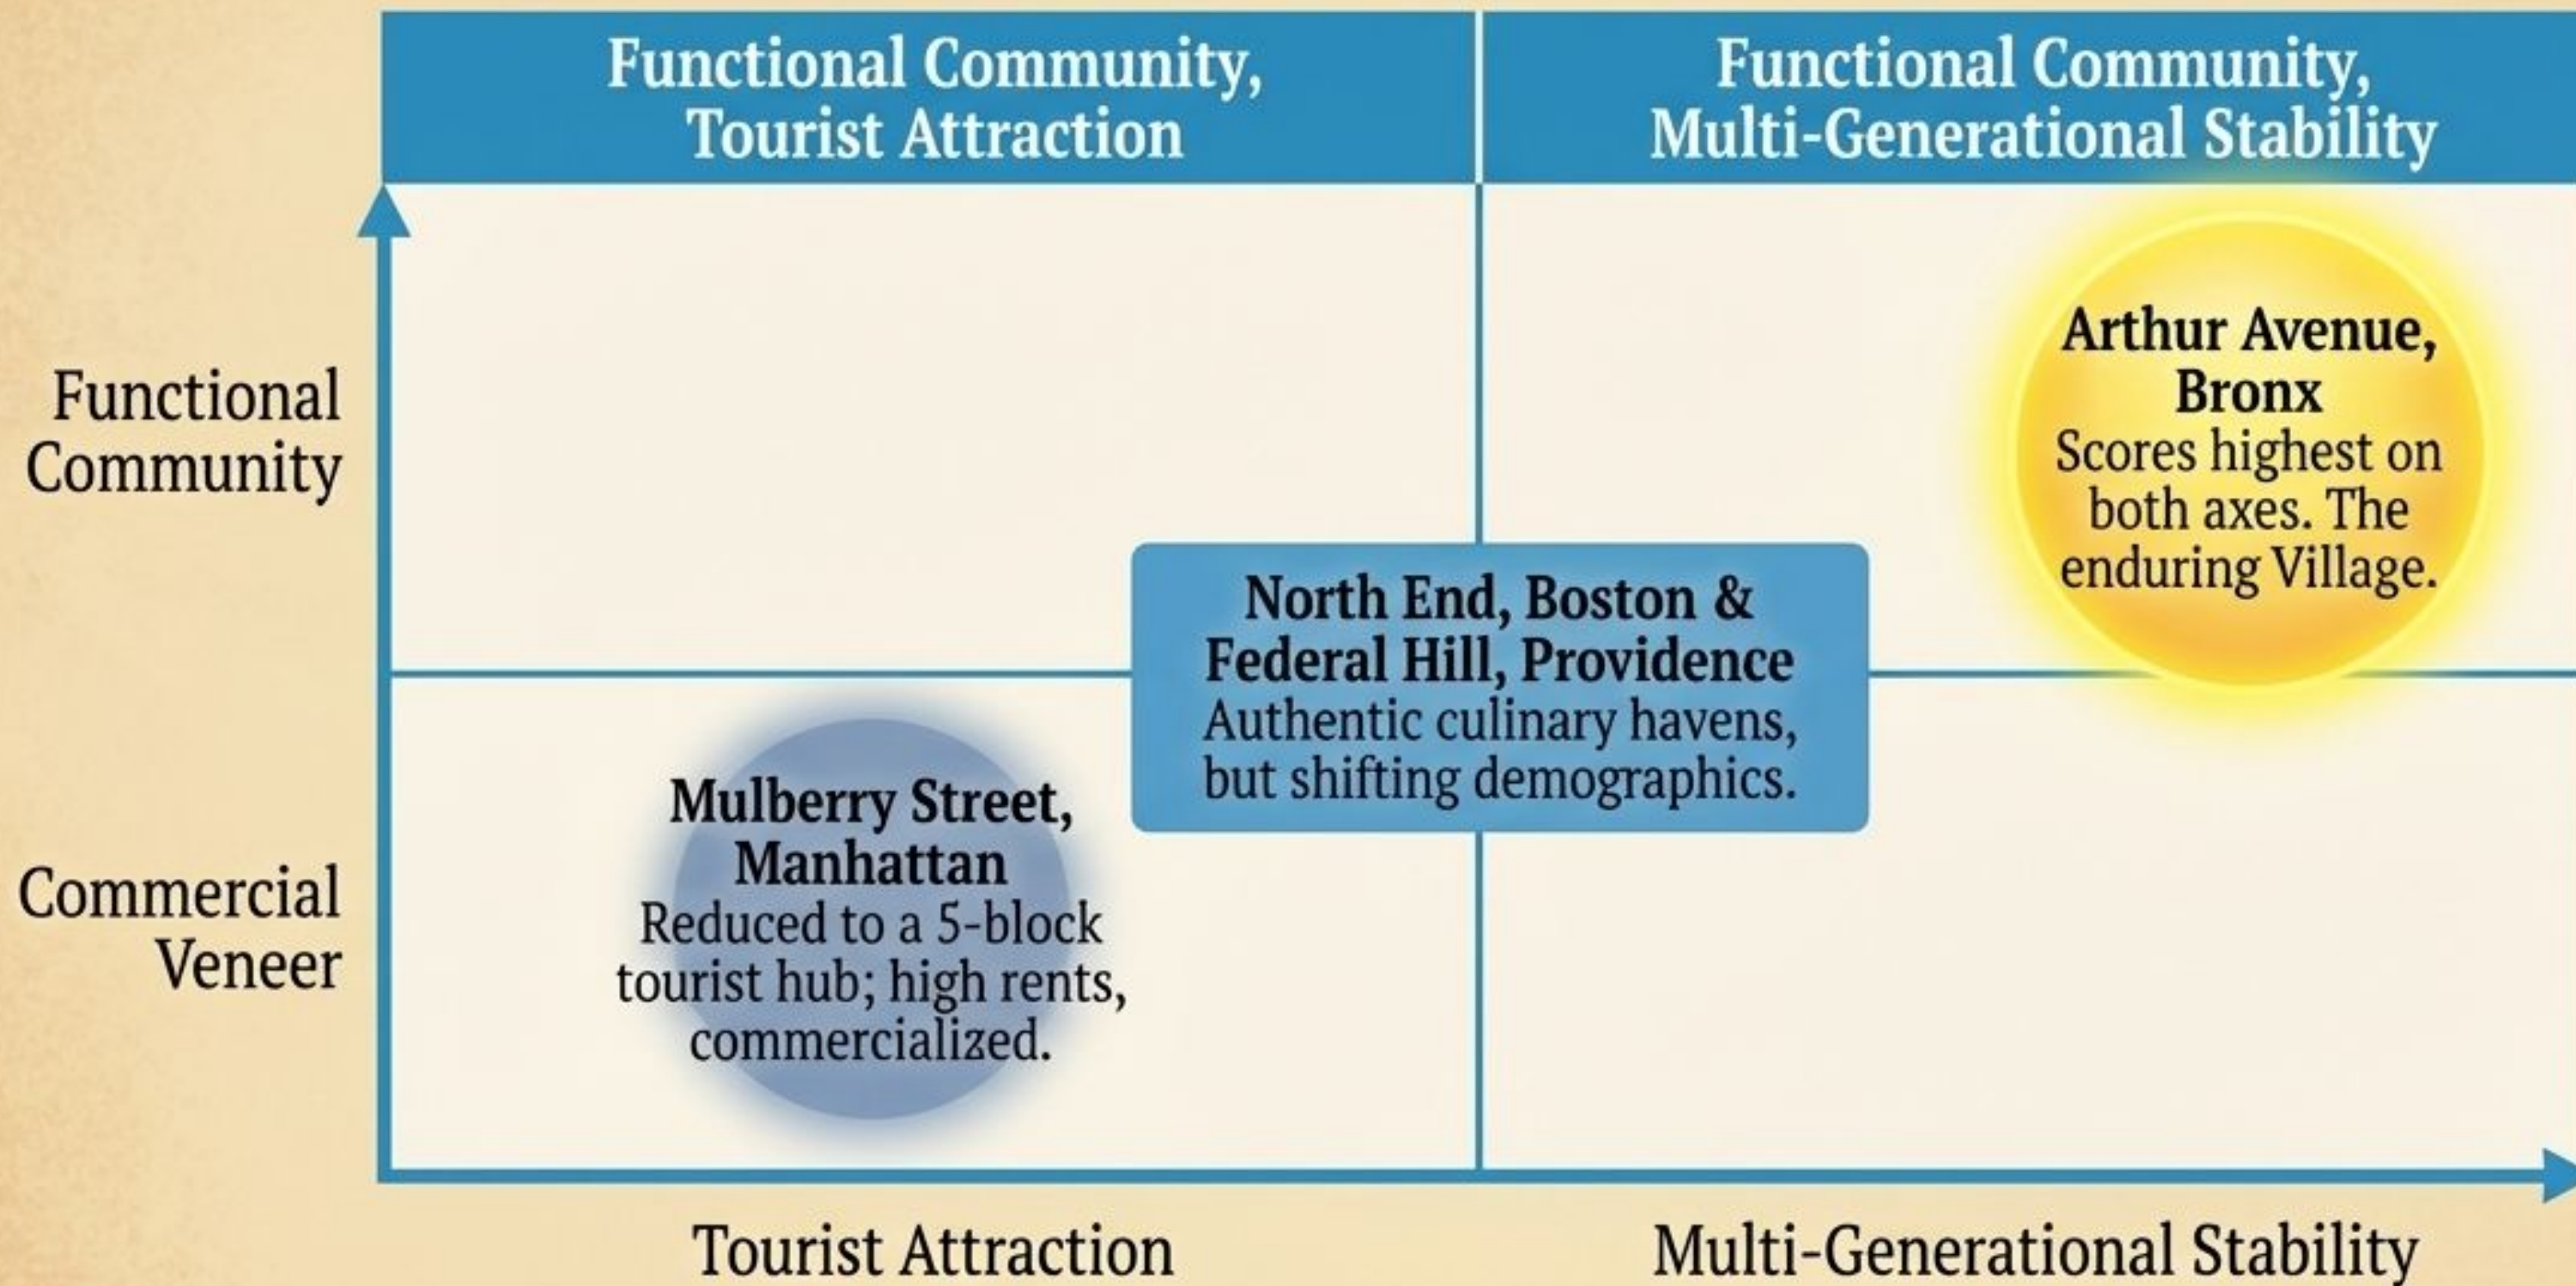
Functional Community, Tourist Attraction

Functional Community, Multi-Generational Stability

Functional Community

Commercial Veneer

Arthur Avenue, Bronx
Scores highest on both axes. The enduring Village.

North End, Boston & Federal Hill, Providence
Authentic culinary havens, but shifting demographics.

Mulberry Street, Manhattan
Reduced to a 5-block tourist hub; high rents, commercialized.

Tourist Attraction

Multi-Generational Stability